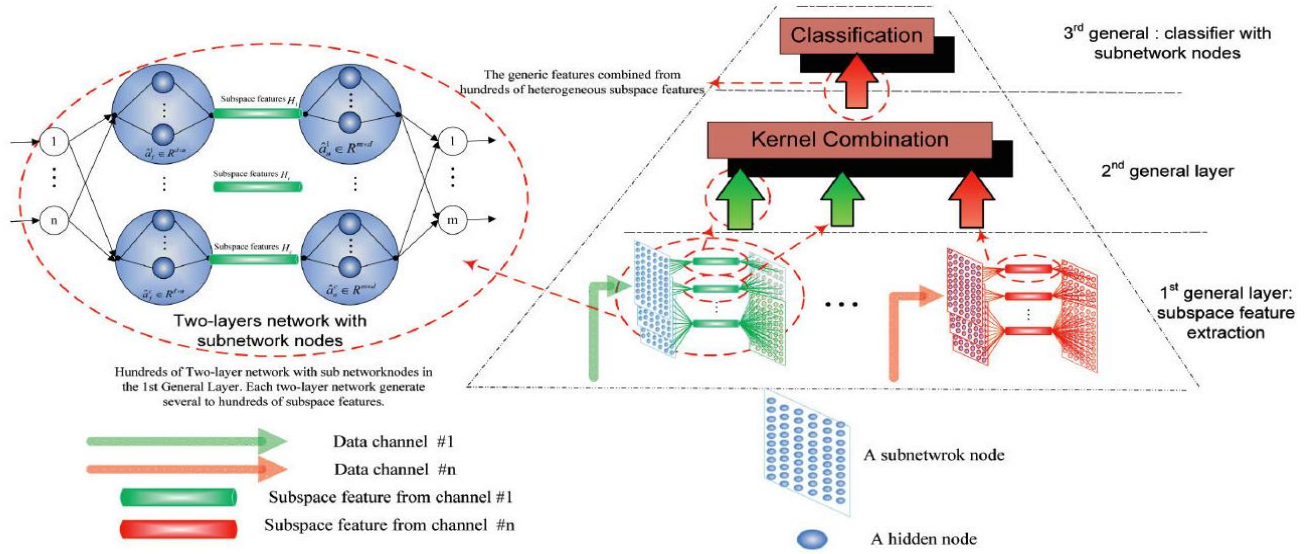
Classification

3$^{rd}$ general : classifier with subnetwork nodes

The generic features combined from hundreds of heterogeneous subspace features

Kernel Combination

2$^{nd}$ general layer

1$^{st}$ general layer: subspace feature extraction

1

n

Subspace features $H_1$

Subspace features $H_i$

Subspace features $H_c$

$\hat{a}_f^1 \in R^{d \times m}$

$\hat{a}_n^1 \in R^{m \times d}$

$\hat{a}_f^c \in R^{d \times m}$

$\hat{a}_n^c \in R^{m \times d}$

1

m

Two-layers network with subnetwork nodes

Hundreds of Two-layer network with sub networknodes in the 1st General Layer. Each two-layer network generate several to hundreds of subspace features.

Data channel #1

Data channel #n

Subspace feature from channel #1

Subspace feature from channel #n

A subnetwrok node

A hidden node